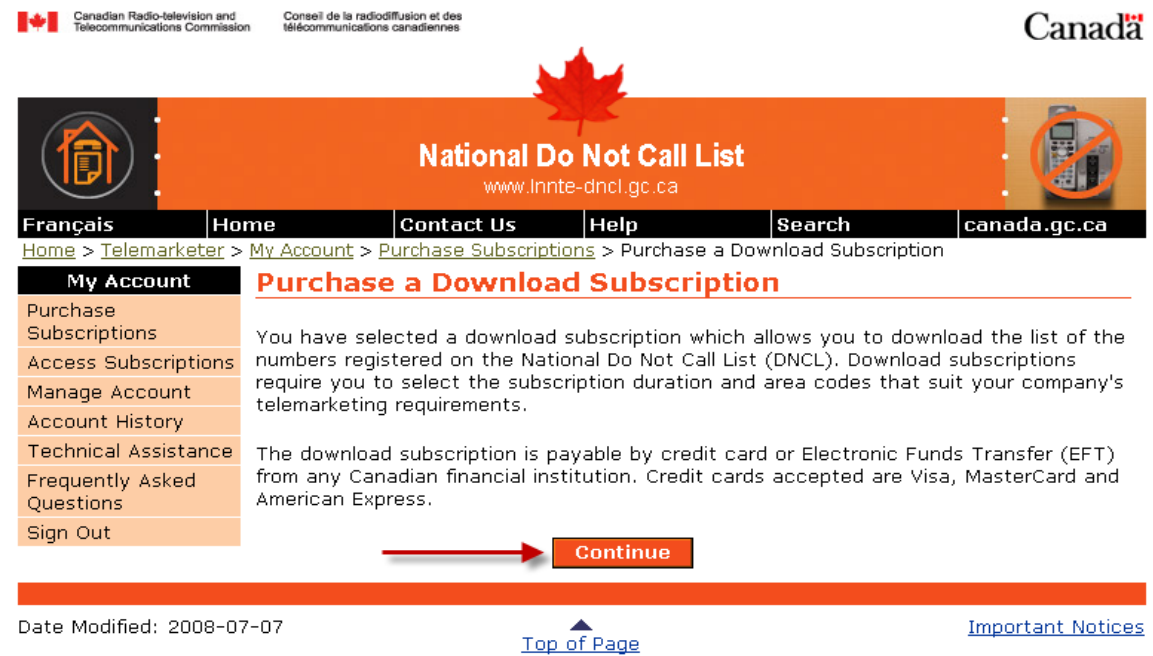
Canadian Radio-television and Telecommunications Commission

Conseil de la radiodiffusion et des télécommunications canadiennes

Canada

National Do Not Call List
www.lnnte-dncl.gc.ca

Français | Home | Contact Us | Help | Search | canada.gc.ca

Home > Telemarketer > My Account > Purchase Subscriptions > Purchase a Download Subscription

My Account
Purchase Subscriptions
Access Subscriptions
Manage Account
Account History
Technical Assistance
Frequently Asked Questions
Sign Out

Purchase a Download Subscription

You have selected a download subscription which allows you to download the list of the numbers registered on the National Do Not Call List (DNCL). Download subscriptions require you to select the subscription duration and area codes that suit your company's telemarketing requirements.

The download subscription is payable by credit card or Electronic Funds Transfer (EFT) from any Canadian financial institution. Credit cards accepted are Visa, MasterCard and American Express.

Continue

Date Modified: 2008-07-07

Top of Page

Important Notices